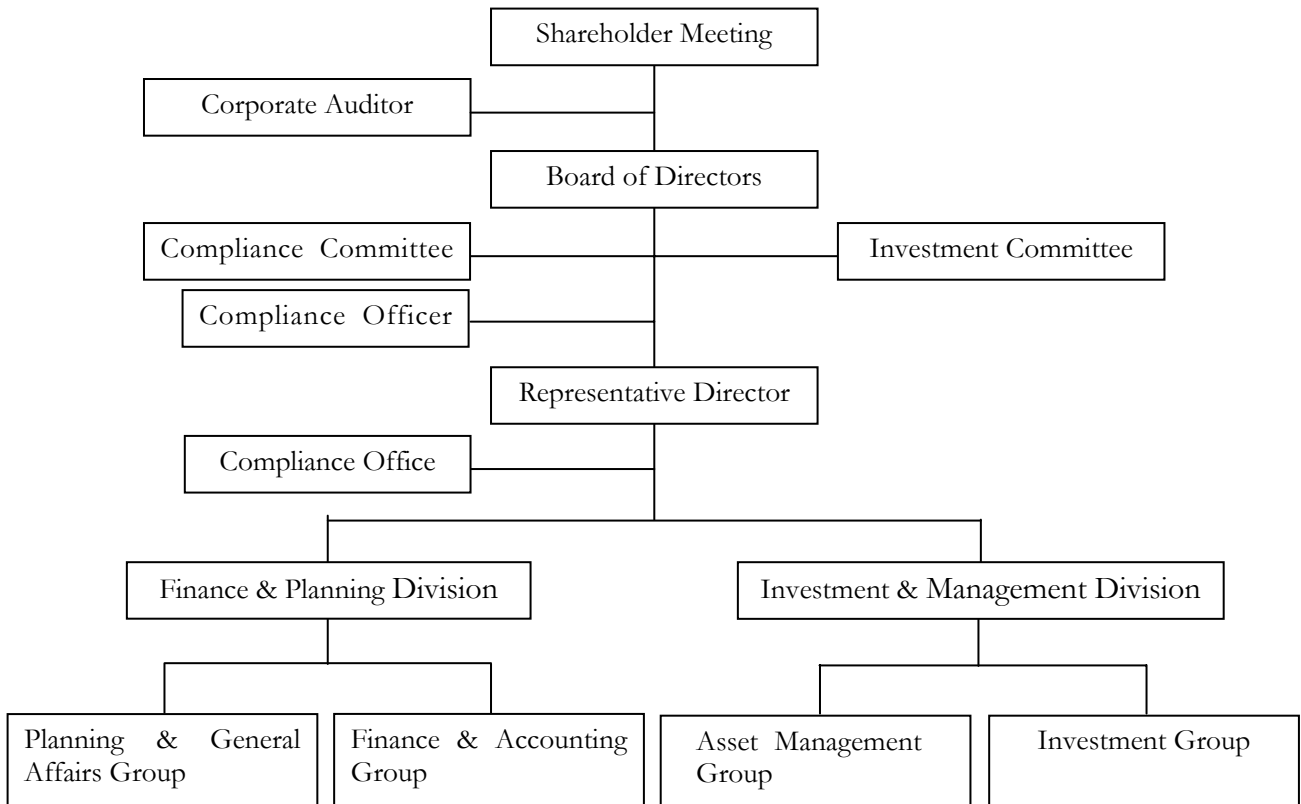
Shareholder Meeting

Corporate Auditor

Board of Directors

Compliance Committee

Investment Committee

Compliance Officer

Representative Director

Compliance Office

Finance & Planning Division

Investment & Management Division

Planning & General Affairs Group

Finance & Accounting Group

Asset Management Group

Investment Group